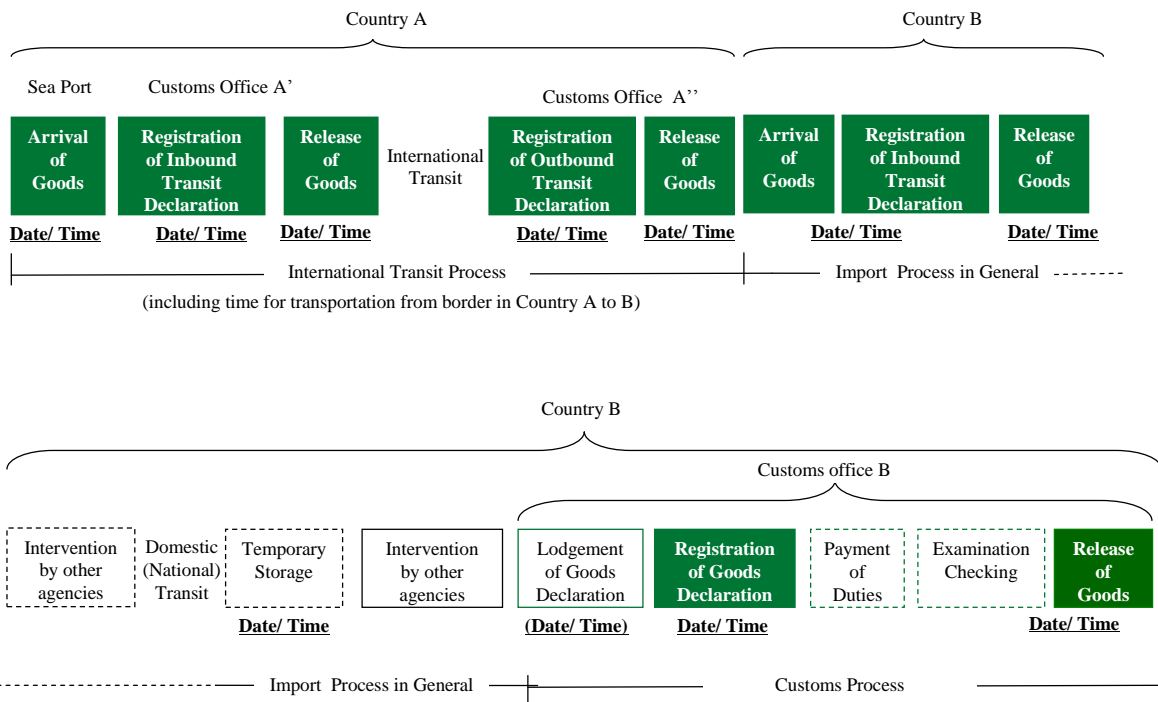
Country A

Country B

Sea Port

Customs Office A'

Customs Office A''

Arrival of Goods

Registration of Inbound Transit Declaration

Release of Goods

International Transit

Registration of Outbound Transit Declaration

Release of Goods

Arrival of Goods

Registration of Inbound Transit Declaration

Release of Goods

Date/ Time

Date/ Time

Date/ Time

Date/ Time

Date/ Time

Date/ Time

Date/ Time

International Transit Process

Import Process in General

(including time for transportation from border in Country A to B)

Country B

Customs office B

Intervention by other agencies

Domestic (National) Transit

Temporary Storage

Intervention by other agencies

Lodgement of Goods Declaration

Registration of Goods Declaration

Payment of Duties

Examination Checking

Release of Goods

Date/ Time

(Date/ Time)

Date/ Time

Date/ Time

Import Process in General

Customs Process